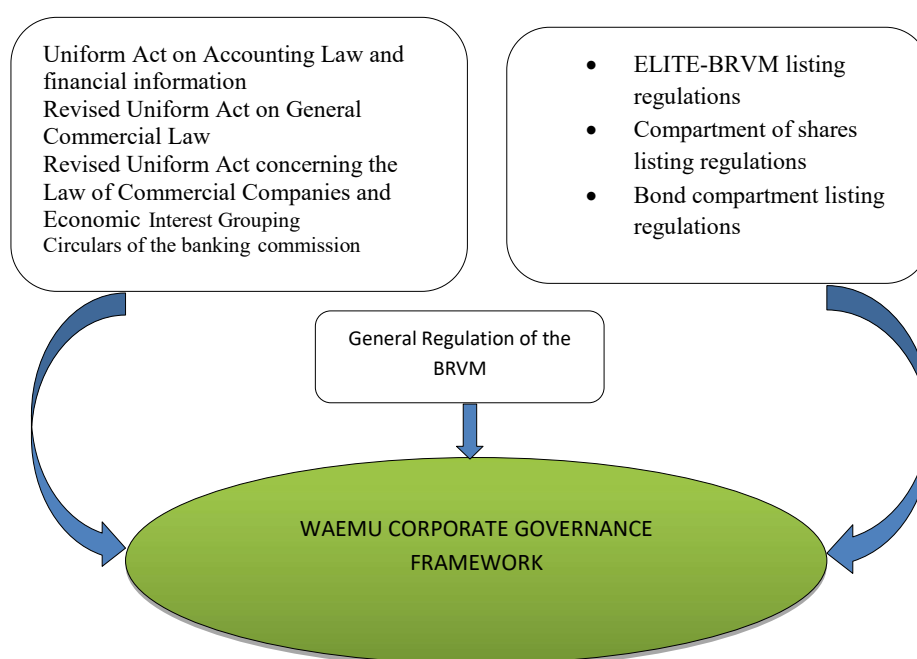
Uniform Act on Accounting Law and financial information
Revised Uniform Act on General Commercial Law
Revised Uniform Act concerning the Law of Commercial Companies and Economic Interest Grouping
Circulars of the banking commission

- ELITE-BRVM listing regulations
- Compartment of shares listing regulations
- Bond compartment listing regulations

General Regulation of the BRVM

WAEMU CORPORATE GOVERNANCE FRAMEWORK